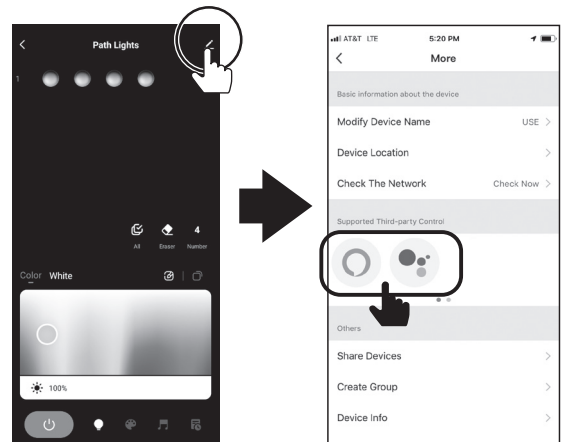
Path Lights

1

All Eraser Number
4

Color White

100%

AT&T LTE 5:20 PM

More

Basic information about the device

Modify Device Name USE

Device Location

Check The Network Check Now

Supported Third-party Control

Others

Share Devices

Create Group

Device Info